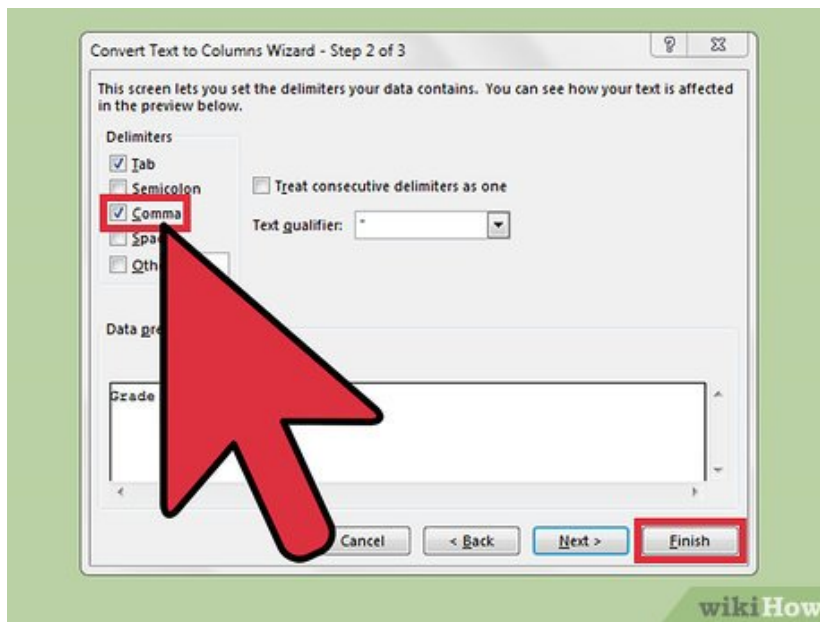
Convert Text to Columns Wizard - Step 2 of 3

?

This screen lets you set the delimiters your data contains. You can see how your text is affected in the preview below.

Delimiters

Tab

Semicolon

Comma

Spa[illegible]

Oth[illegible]

Treat consecutive delimiters as one

Text qualifier: "

Data pr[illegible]

Grade

Cancel

< Back

Next >

Finish

wikiHow